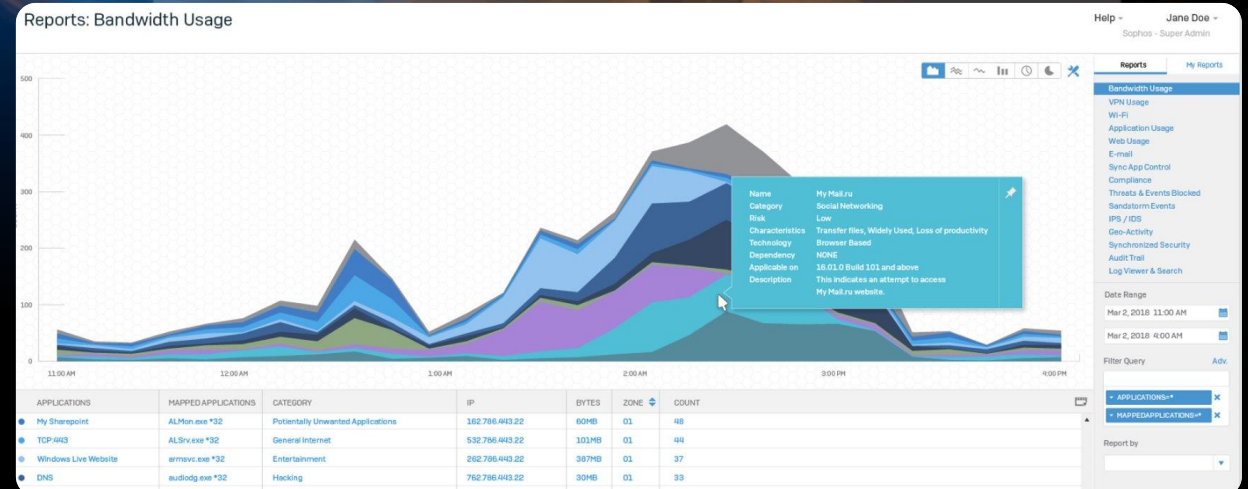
Reports: Bandwidth Usage

Help

Jane Doe

Sophos - Super Admin

500

400

300

200

100

0

11:00 AM

12:00 AM

1:00 AM

2:00 AM

3:00 PM

4:00 PM

| Name | My Mail.ru |
|---|---|
| Category | Social Networking |
| Risk | Low |
| Characteristics | Transfer files, Widely Used, Loss of productivity |
| Technology | Browser Based |
| Dependency | NONE |
| Applicable on | 16.01.0 Build 101 and above |
| Description | This indicates an attempt to access My Mail.ru website. |

Reports

My Reports

Bandwidth Usage

VPN Usage

Wi-Fi

Application Usage

Web Usage

E-mail

Sync App Control

Compliance

Threats & Events Blocked

Sandstorm Events

IPS / IDS

Geo-Activity

Synchronized Security

Audit Trail

Log Viewer & Search

Date Range

Mar 2, 2018 11:00 AM

Mar 2, 2018 4:00 AM

Filter Query

Adv.

APPLICATIONS=*

MAPPEDAPPLICATIONS=*

Report by

| APPLICATIONS | MAPPED APPLICATIONS | CATEGORY | IP | BYTES | ZONE | COUNT |
|---|---|---|---|---|---|---|
| My Sharepoint | ALMon.exe *32 | Potentially Unwanted Applications | 162.786.443.22 | 60MB | 01 | 48 |
| TCP:443 | ALSrv.exe *32 | General Internet | 532.786.443.22 | 101MB | 01 | 44 |
| Windows Live Website | armsvc.exe *32 | Entertainment | 262.786.443.22 | 387MB | 01 | 37 |
| DNS | audiodg.exe *32 | Hacking | 762.786.443.22 | 30MB | 01 | 33 |